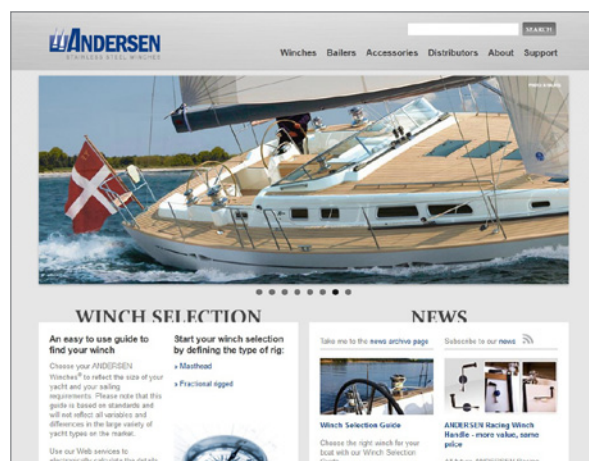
SEARCH

ANDERSEN
STAINLESS STEEL WINCHES

Winches Bailers Accessories Distributors About Support

WINCH SELECTION

An easy to use guide to find your winch

Choose your ANDERSEN Winches® to reflect the size of your yacht and your sailing requirements. Please note that this guide is based on standards and will not reflect all variables and differences in the large variety of yacht types on the market.

Use our Web services to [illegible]

Start your winch selection by defining the type of rig:

» Masthead

» Fractional rigged

NEWS

Take me to the news archive page

Subscribe to our news

Winch Selection Guide

Choose the right winch for your boat with our Winch Selection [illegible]

ANDERSEN Racing Winch Handle - more value, same price

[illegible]